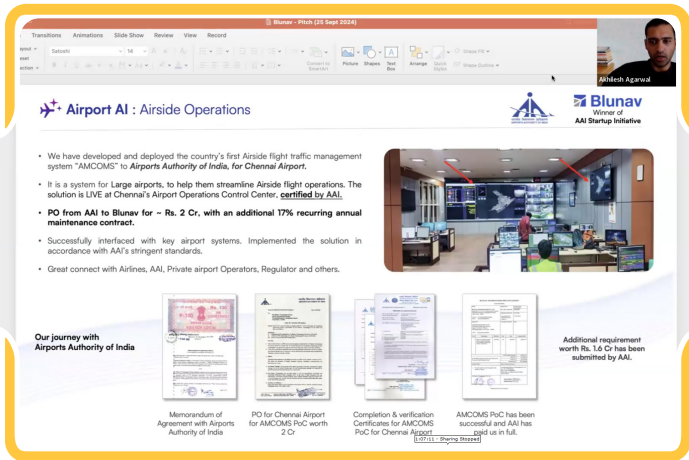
Blunav - Pitch (25 Sept 2024)

Transitions Animations Slide Show Review View Record

Selawik 14

Convert to SmartArt Picture Shapes Text Box Arrange Quick Styles Shape Fill Shape Outline

Akhilesh Agarwal

Airport AI : Airside Operations

Blunav
Winner of
AAI Startup Initiative

We have developed and deployed the country's first Airside flight traffic management system "AMCOMS" to Airports Authority of India, for Chennai Airport.

It is a system for Large airports, to help them streamline Airside flight operations. The solution is LIVE at Chennai's Airport Operations Control Center, certified by AAI.

PO from AAI to Blunav for ~ Rs. 2 Cr, with an additional 17% recurring annual maintenance contract.

Successfully interfaced with key airport systems. Implemented the solution in accordance with AAI's stringent standards.

Great connect with Airlines, AAI, Private airport Operators, Regulator and others.

Our journey with Airports Authority of India

Memorandum of Agreement with Airports Authority of India

PO for Chennai Airport for AMCOMS PoC worth 2 Cr

Completion & verification Certificates for AMCOMS PoC for Chennai Airport

AMCOMS PoC has been successful and AAI has paid us in full.

Additional requirement worth Rs. 1.6 Cr has been submitted by AAI.

1:07:11 - Sharing Stopped